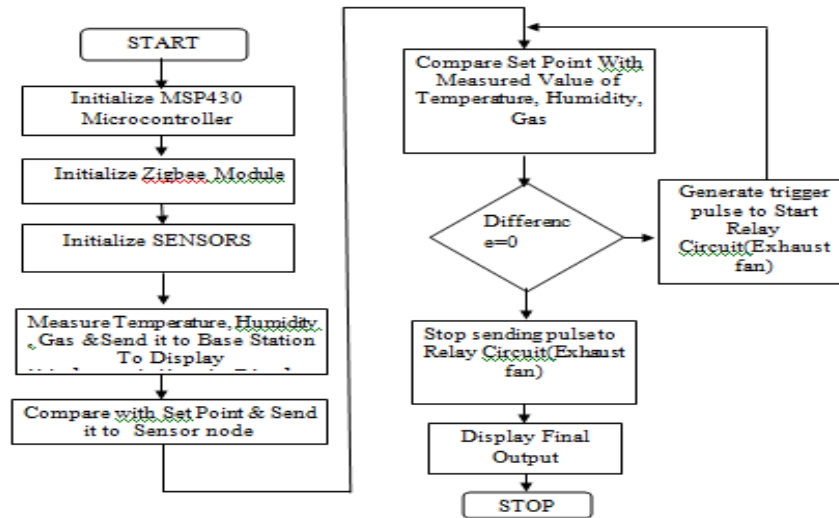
START

Initialize MSP430 Microcontroller

Initialize Zigbee Module

Initialize SENSORS

Measure Temperature, Humidity, Gas &Send it to Base Station To Display

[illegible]

Compare with Set Point & Send it to Sensor node

Compare Set Point With Measured Value of Temperature, Humidity, Gas

Differenc e=0

Generate trigger pulse to Start Relay Circuit(Exhaust fan)

Stop sending pulse to Relay Circuit(Exhaust fan)

Display Final Output

STOP